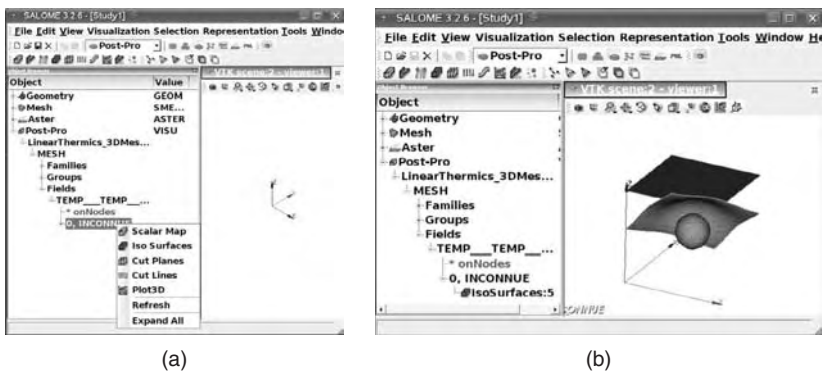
SALOME 3.2.6 - [Study1]
File Edit View Visualization Selection Representation Tools Windo
Post-Pro
Object | Value
Geometry GEOM
Mesh SME...
Aster ASTER
Post-Pro VISU
LinearThermics_3DMes...
MESH
Families
Groups
Fields
TEMP___TEMP___...
onNodes
0, INCONNUE
VTK scene:2 - viewer:1
Scalar Map
Iso Surfaces
Cut Planes
Cut Lines
Plot3D
Refresh
Expand All

(a)

SALOME 3.2.6 - [Study1]
File Edit View Visualization Selection Representation Tools Window He
Post-Pro
Object Browser
Object
Geometry
Mesh
Aster
Post-Pro
LinearThermics_3DMes...
MESH
Families
Groups
Fields
TEMP___TEMP___...
onNodes
0, INCONNUE
IsoSurfaces:5
VTK scene:2 - viewer:1
CONNUE

(b)